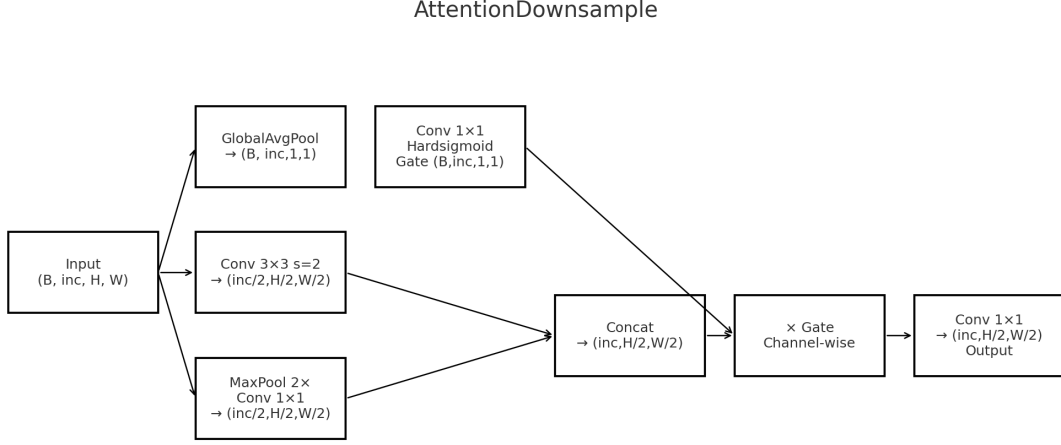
AttentionDownsample

Input
(B, inc, H, W)

GlobalAvgPool
→ (B, inc,1,1)

Conv 1×1
Hardsigmoid
Gate (B,inc,1,1)

Conv 3×3 s=2
→ (inc/2,H/2,W/2)

MaxPool 2×
Conv 1×1
→ (inc/2,H/2,W/2)

Concat
→ (inc,H/2,W/2)

× Gate
Channel-wise

Conv 1×1
→ (inc,H/2,W/2)
Output